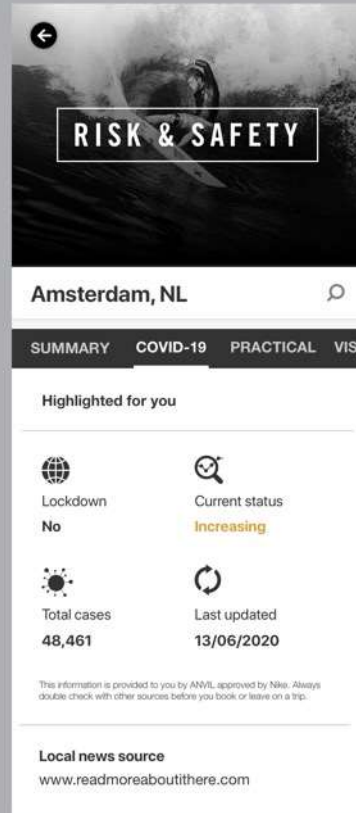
RISK & SAFETY

Amsterdam, NL

SUMMARY COVID-19 PRACTICAL VIS

Highlighted for you

Lockdown
No

Current status
Increasing

Total cases
48,461

Last updated
13/06/2020

This information is provided to you by ANVIL approved by Nike. Always double check with other sources before you book or leave on a trip.

Local news source
www.readmoreaboutithere.com